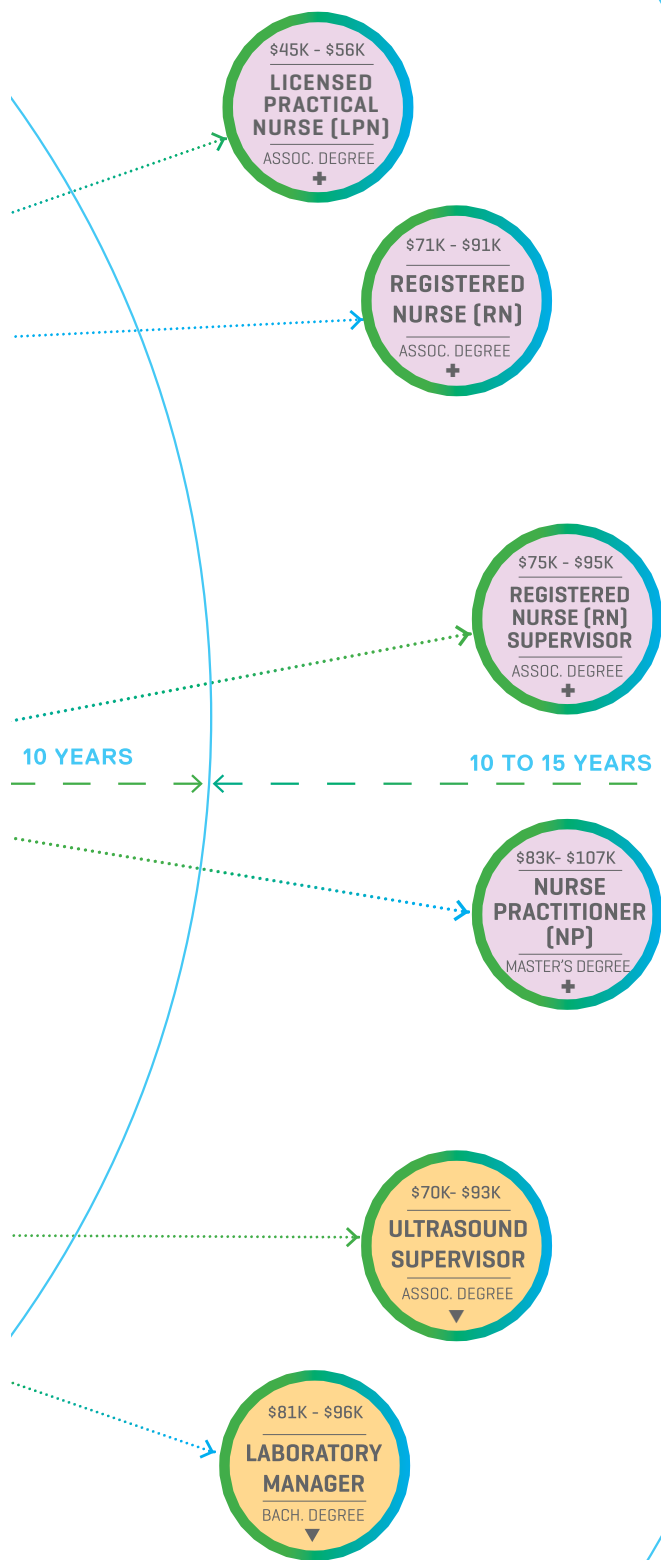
$45K - $56K
LICENSED PRACTICAL NURSE (LPN)
ASSOC. DEGREE

$71K - $91K
REGISTERED NURSE (RN)
ASSOC. DEGREE

$75K - $95K
REGISTERED NURSE (RN) SUPERVISOR
ASSOC. DEGREE

10 YEARS

10 TO 15 YEARS

$83K- $107K
NURSE PRACTITIONER (NP)
MASTER'S DEGREE

$70K- $93K
ULTRASOUND SUPERVISOR
ASSOC. DEGREE

$81K - $96K
LABORATORY MANAGER
BACH. DEGREE